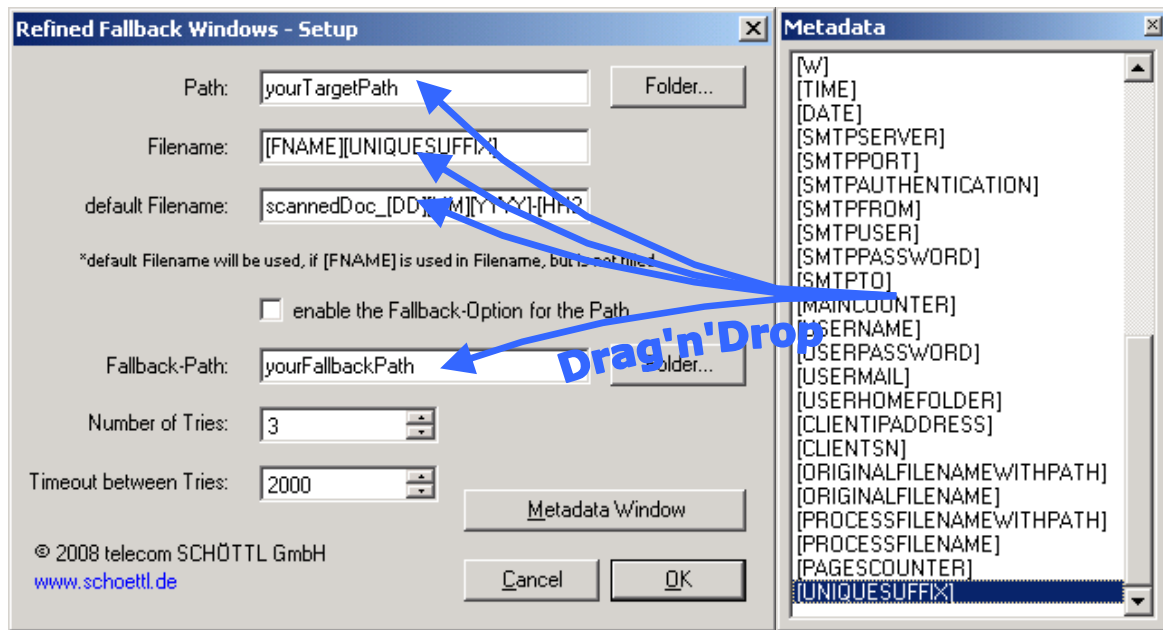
Refined Fallback Windows - Setup

Path: yourTargetPath Folder...

Filename: [FNAME][UNIQUESUFFIX]

default Filename: scannedDoc_[DD][MM][YYYY]-[HH?

*default Filename will be used, if [FNAME] is used in Filename, but is not filled

enable the Fallback-Option for the Path

Fallback-Path: yourFallbackPath Folder...

Number of Tries: 3

Timeout between Tries: 2000

Metadata Window

© 2008 telecom SCHÖTTL GmbH
www.schoettl.de

Cancel OK

Drag'n'Drop

Metadata

[W]
[TIME]
[DATE]
[SMTPSERVER]
[SMTPPORT]
[SMTPAUTHENTICATION]
[SMTPFROM]
[SMTPUSER]
[SMTPPASSWORD]
[SMTPTO]
[MAINCOUNTER]
[USERNAME]
[USERPASSWORD]
[USERMAIL]
[USERHOMEFOLDER]
[CLIENTIPADDRESS]
[CLIENTSN]
[ORIGINALFILENAMEWITHPATH]
[ORIGINALFILENAME]
[PROCESSFILENAMEWITHPATH]
[PROCESSFILENAME]
[PAGESCOUNTER]
[UNIQUESUFFIX]